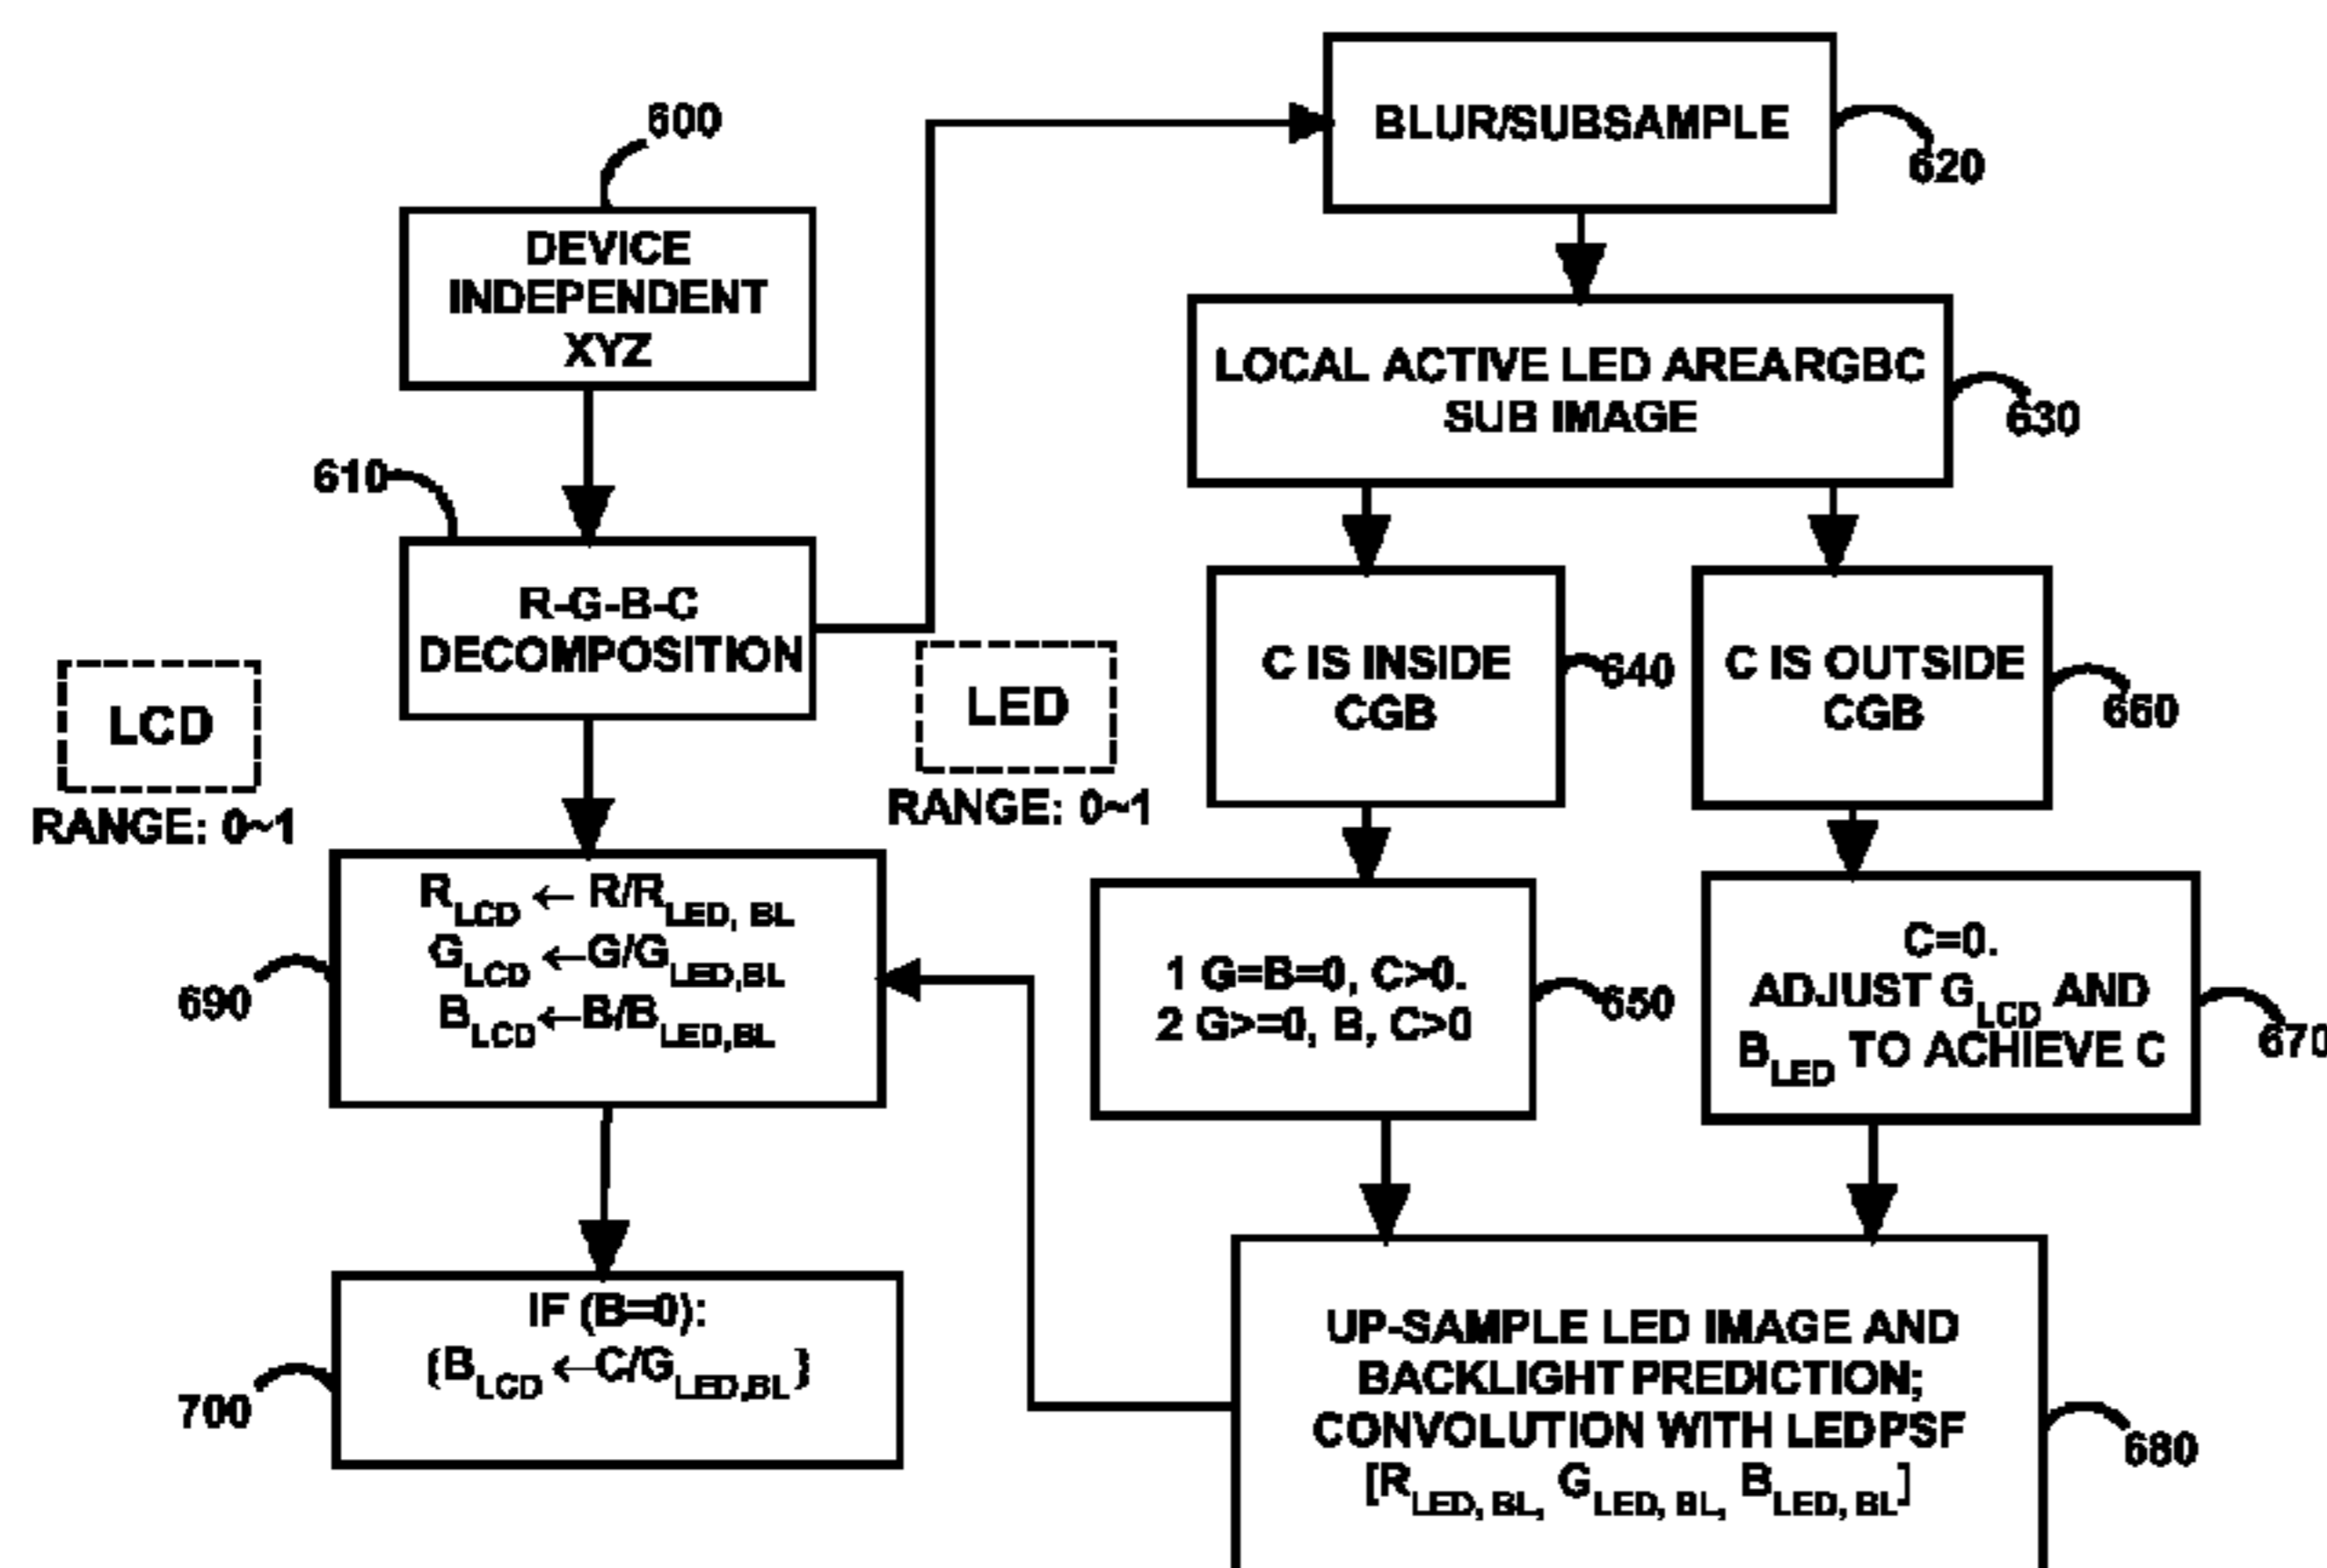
600

DEVICE INDEPENDENT XYZ

610

R-G-B-C DECOMPOSITION

LCD

RANGE: 0~1

BLUR/SUBSAMPLE

620

LOCAL ACTIVE LED AREARGBC SUB IMAGE

630

LED

RANGE: 0~1

C IS INSIDE CGB

640

C IS OUTSIDE CGB

660

690

$R_{LCD} \leftarrow R/R_{LED, BL}$
$G_{LCD} \leftarrow G/G_{LED,BL}$
$B_{LCD} \leftarrow B/B_{LED,BL}$

1 G=B=0, C>0.
2 G>=0, B, C>0

650

C=0.
ADJUST $G_{LCD}$ AND $B_{LED}$ TO ACHIEVE C

670

700

IF (B=0):
{$B_{LCD} \leftarrow C/G_{LED,BL}$}

UP-SAMPLE LED IMAGE AND BACKLIGHT PREDICTION; CONVOLUTION WITH LEDPSF
[$R_{LED, BL}$, $G_{LED, BL}$, $B_{LED, BL}$]

680